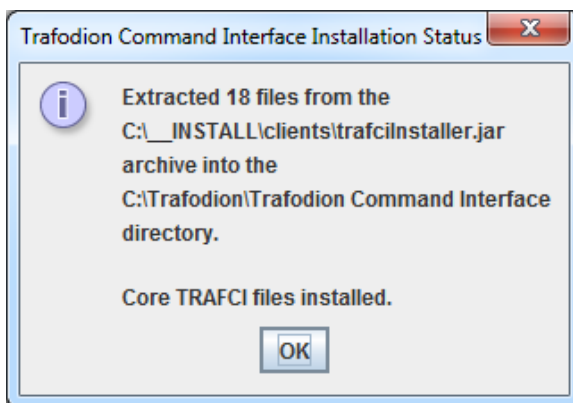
Trafodion Command Interface Installation Status

Extracted 18 files from the C:\__INSTALL\clients\trafciInstaller.jar archive into the C:\Trafodion\Trafodion Command Interface directory.

Core TRAFCI files installed.

OK